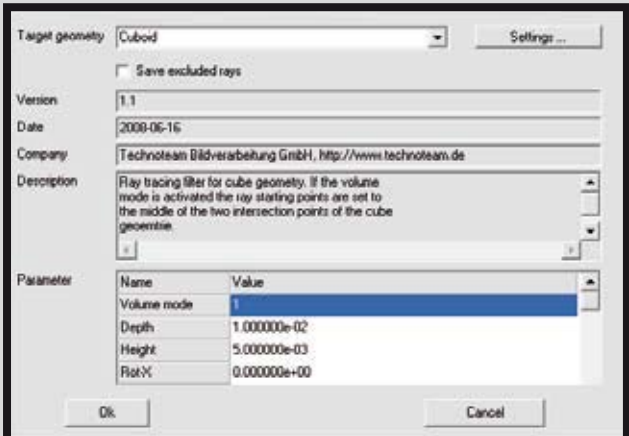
Target geometry Cuboid

Settings ...

Save excluded rays

Version 1.1

Date 2008-06-16

Company Technoteam Bildverarbeitung GmbH, http://www.technoteam.de

Description Ray tracing filter for cube geometry. If the volume mode is activated the ray starting points are set to the middle of the two intersection points of the cube geoemtrie.

Parameter

| Name | Value |
|---|---|
| Volume mode | 1 |
| Depth | 1.000000e-02 |
| Height | 5.000000e-03 |
| Rot-X | 0.000000e+00 |

Ok

Cancel